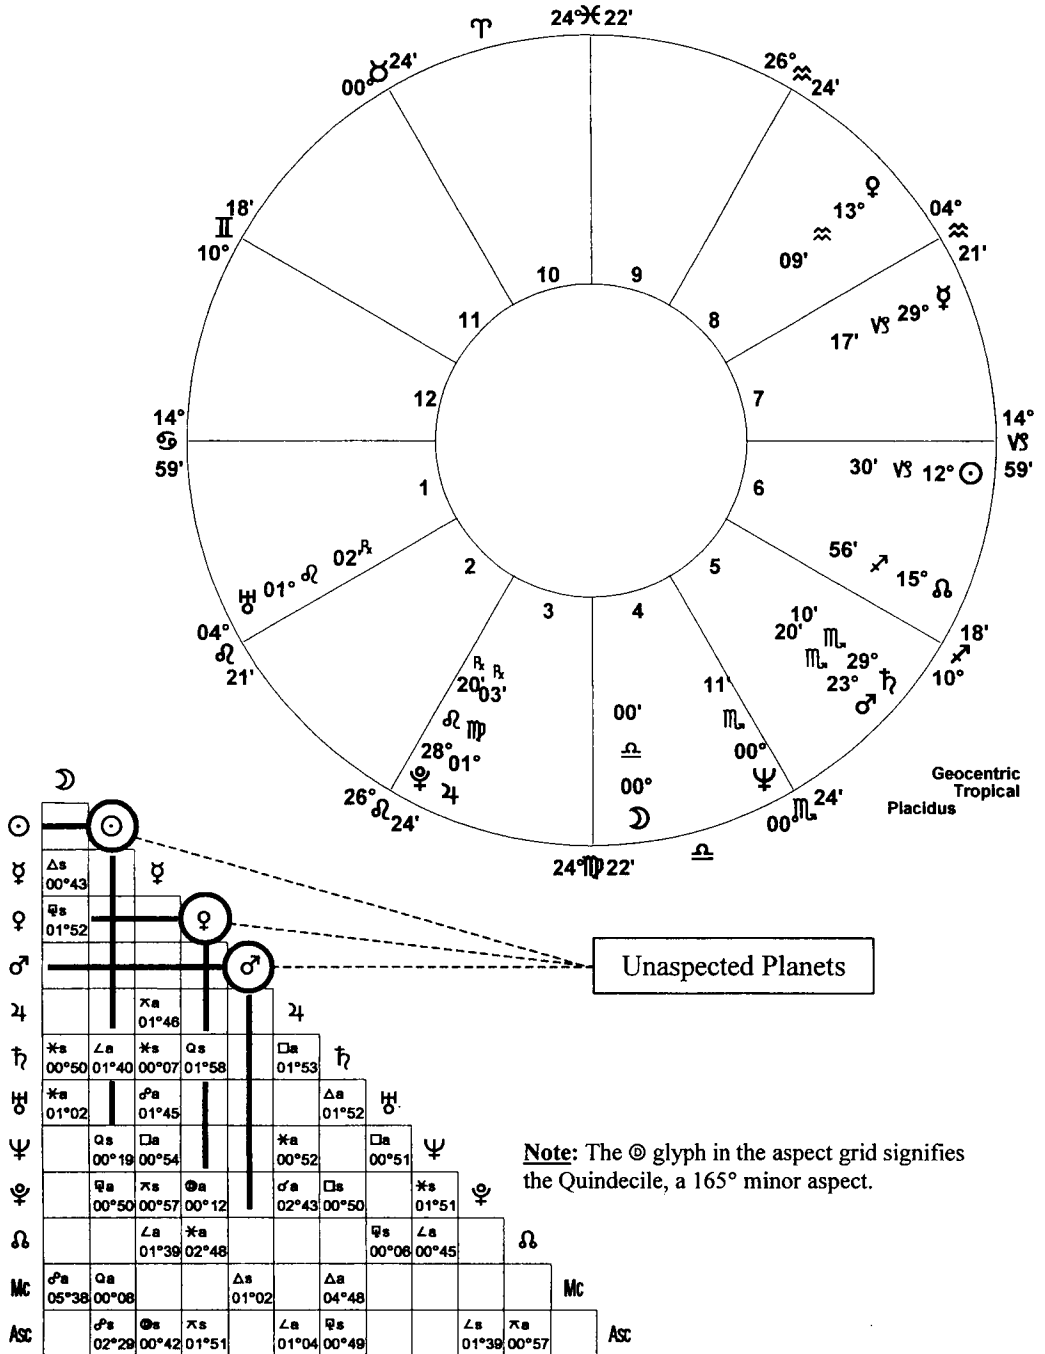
♈
24♓22'
00♉24'
26°♒24'
18' ♊ 10°
04° ♒ 21'
13° ♀
09' ♒
29° ☿
17' ♑
10 9
11 8
12 7
14° ♋ 59'
14° ♑ 59'
30' ♑ 12° ☉
1 6
♅ 01° ♌ 02' ℞
2 5
56' ♐ 15° ☊
04° ♌ 21'
3 4
10' 20' ♏ ♏ 29° 23° ♄ ♂
18' ♐ 10°
℞ ℞ 20' 03'
♌ ♍
28° 01°
♇ ♃
00' ♎ 00° ☽
11' ♏ 00° ♆
26° ♌ 24'
00° ♏ 24'
24° ♍ 22'
♎
Geocentric
Tropical
Placidus

Unaspected Planets

| ☽ | | | | | | | | | | | | |
|---|---|---|---|---|---|---|---|---|---|---|---|---|
| ☉ | | ☉ | | | | | | | | | | |
| ☿ | △s 00°43 | | ☿ | | | | | | | | | |
| ♀ | ⚻s 01°52 | | | ♀ | | | | | | | | |
| ♂ | | | | | ♂ | | | | | | | |
| ♃ | | | ⚻a 01°46 | | | ♃ | | | | | | |
| ♄ | ✶s 00°50 | ∠a 01°40 | ✶s 00°07 | Qs 01°58 | | □a 01°53 | ♄ | | | | | |
| ♅ | ✶a 01°02 | | ☍a 01°45 | | | | △a 01°52 | ♅ | | | | |
| ♆ | | Qs 00°19 | □a 00°54 | | | ✶a 00°52 | | □a 00°51 | ♆ | | | |
| ♇ | | ⚻a 00°50 | ⚻s 00°57 | ◎a 00°12 | | ☌a 02°43 | □s 00°50 | | ✶s 01°51 | ♇ | | |
| ☊ | | | ∠a 01°39 | ✶a 02°48 | | | | ⚻s 00°08 | ∠a 00°45 | | ☊ | |
| Mc | ☍a 05°38 | Qa 00°08 | | | △s 01°02 | | △a 04°48 | | | | | Mc |
| Asc | | ☍s 02°29 | ◎s 00°42 | ⚻s 01°51 | | ∠a 01°04 | ⚻s 00°49 | | | ∠s 01°39 | ⚻a 00°57 | Asc |

Note: The ◎ glyph in the aspect grid signifies the Quindecile, a 165° minor aspect.